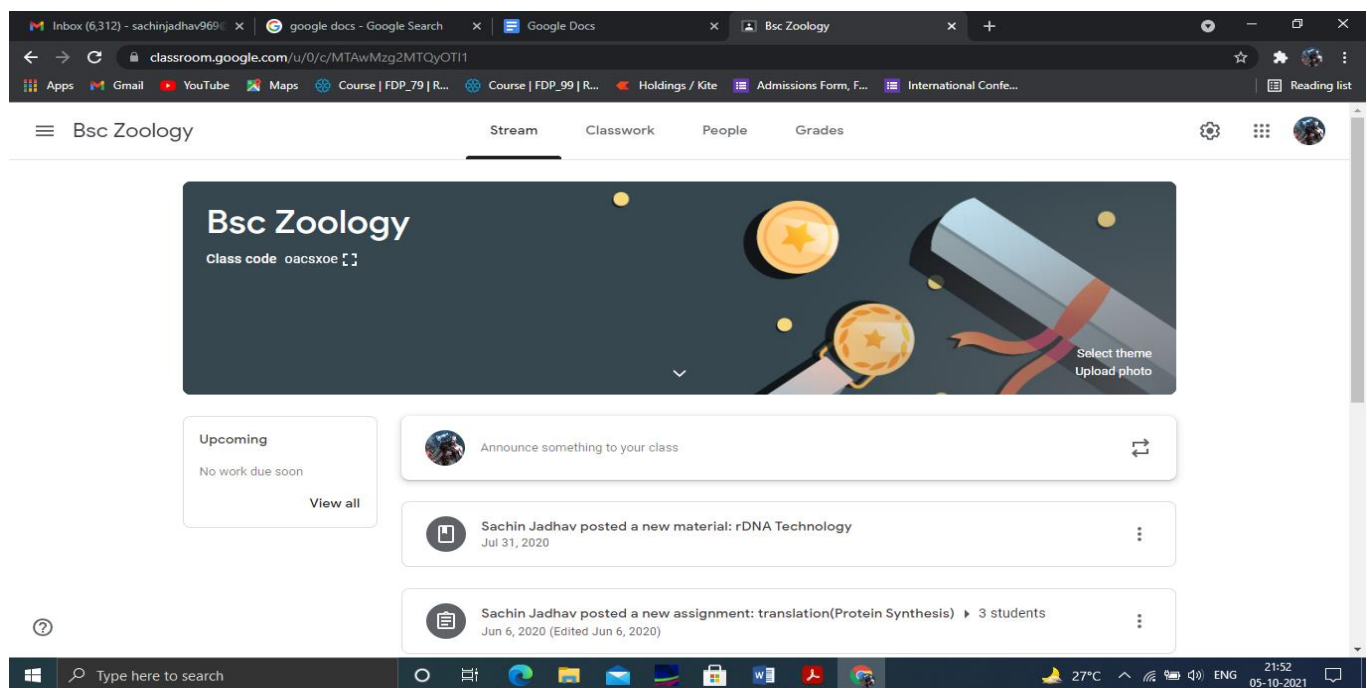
Inbox (6,312) - sachinjadhav969 × google docs - Google Search × Google Docs × Bsc Zoology × +

classroom.google.com/u/0/c/MTAwMzg2MTQyOTI1

Apps Gmail YouTube Maps Course | FDP_79 | R... Course | FDP_99 | R... Holdings / Kite Admissions Form, F... International Confe... Reading list

Bsc Zoology

Stream Classwork People Grades

Bsc Zoology

Class code oacsxoe

Select theme
Upload photo

Upcoming

No work due soon

View all

Announce something to your class

Sachin Jadhav posted a new material: rDNA Technology
Jul 31, 2020

Sachin Jadhav posted a new assignment: translation(Protein Synthesis) ▸ 3 students
Jun 6, 2020 (Edited Jun 6, 2020)

Type here to search

27°C ENG 21:52 05-10-2021